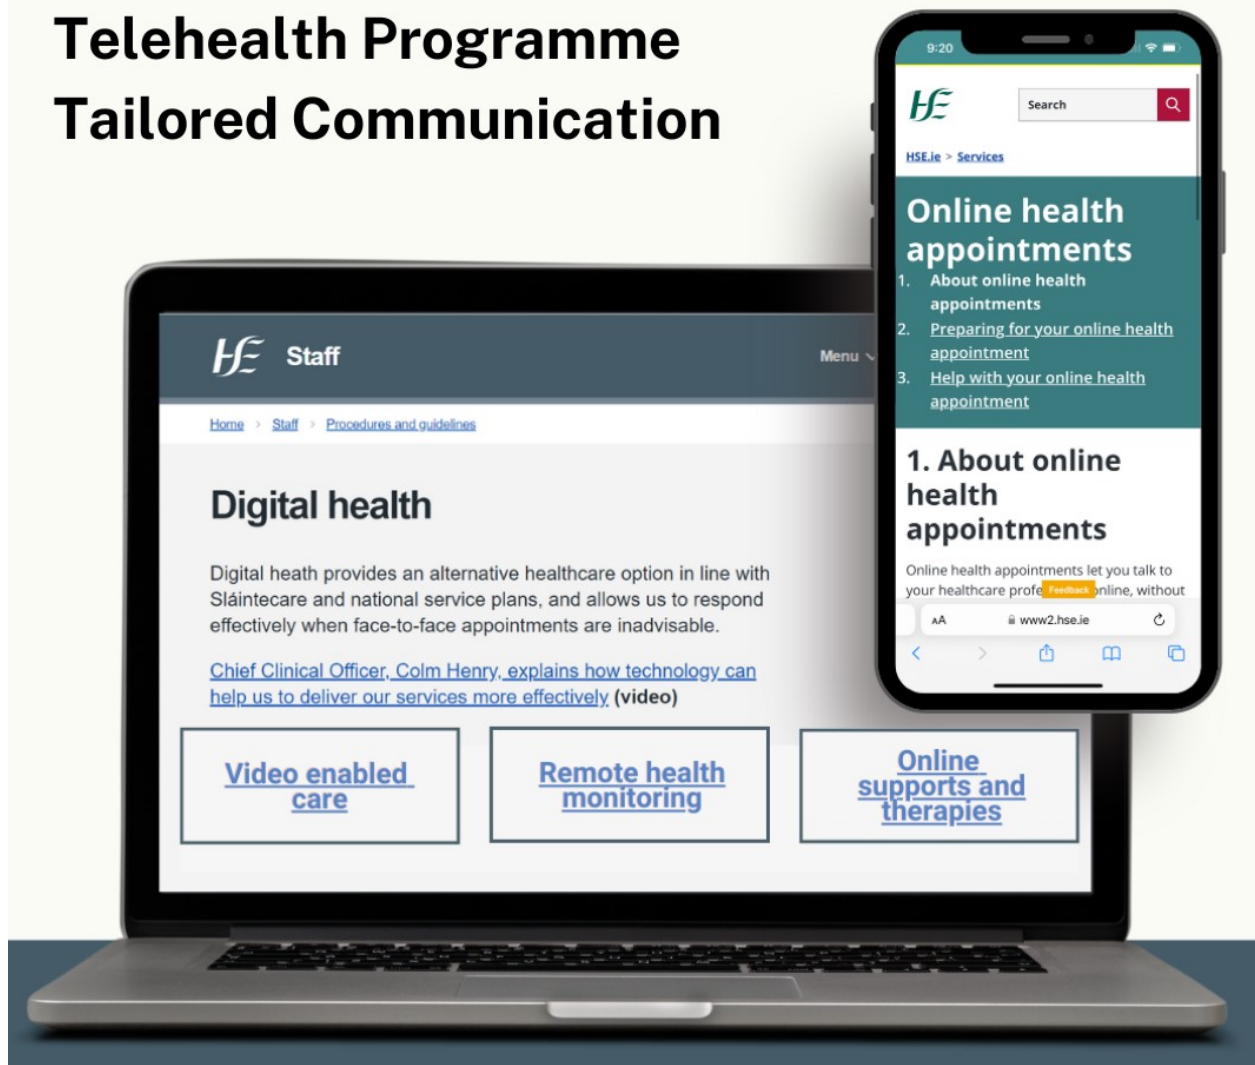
Telehealth Programme
Tailored Communication

HSE Staff

Menu

Home > Staff > Procedures and guidelines

Digital health

Digital heath provides an alternative healthcare option in line with Sláintecare and national service plans, and allows us to respond effectively when face-to-face appointments are inadvisable.

Chief Clinical Officer, Colm Henry, explains how technology can help us to deliver our services more effectively (video)

Video enabled care

Remote health monitoring

Online supports and therapies

9:20

HSE

Search

HSE.ie > Services

Online health appointments

1. About online health appointments
2. Preparing for your online health appointment
3. Help with your online health appointment

1. About online health appointments

Online health appointments let you talk to your healthcare profe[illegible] Feedback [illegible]nline, without

AA www2.hse.ie